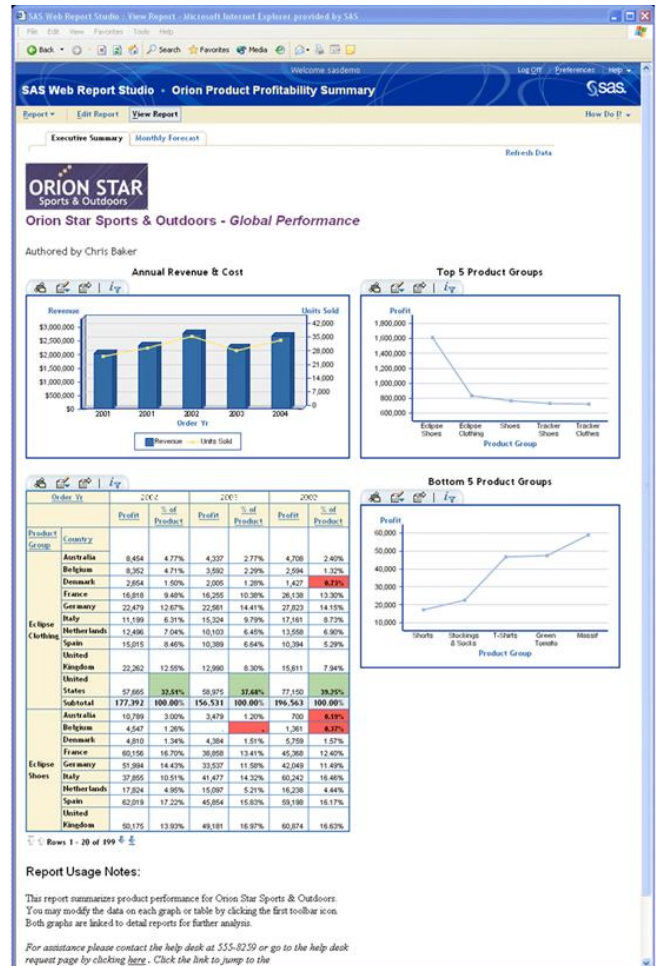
SAS Web Report Studio : View Report - Microsoft Internet Explorer provided by SAS

File Edit View Favorites Tools Help

Back Search Favorites Media

Welcome sasdemo

Log Off | Preferences | Help

SAS Web Report Studio • Orion Product Profitability Summary

sas.

Report Edit Report View Report

How Do I?

Executive Summary Monthly Forecast

Refresh Data

ORION STAR
Sports & Outdoors

Orion Star Sports & Outdoors - Global Performance

Authored by Chris Baker

Annual Revenue & Cost

Revenue

Units Sold

$3,000,000
$2,500,000
$2,000,000
$1,500,000
$1,000,000
$500,000
$0

42,000
35,000
28,000
21,000
14,000
7,000
0

2001 2001 2002 2003 2004

Order Yr

Revenue Units Sold

Top 5 Product Groups

Profit

1,800,000
1,600,000
1,400,000
1,200,000
1,000,000
800,000
600,000

Eclipse Shoes
Eclipse Clothing
Shoes
Tracker Shoes
Tracker Clothes

Product Group

| Order Yr | | 2002 | | 2003 | | 2002 | |
|---|---|---|---|---|---|---|---|
| | | Profit | % of Product | Profit | % of Product | Profit | % of Product |
| Product Group | Country | | | | | | |
| Eclipse Clothing | Australia | 8,454 | 4.77% | 4,337 | 2.77% | 4,708 | 2.40% |
| | Belgium | 8,362 | 4.71% | 3,592 | 2.29% | 2,594 | 1.32% |
| | Denmark | 2,654 | 1.50% | 2,005 | 1.28% | 1,427 | 0.73% |
| | France | 16,818 | 9.48% | 16,255 | 10.38% | 26,138 | 13.30% |
| | Germany | 22,479 | 12.67% | 22,561 | 14.41% | 27,823 | 14.15% |
| | Italy | 11,199 | 6.31% | 15,324 | 9.79% | 17,161 | 8.73% |
| | Netherlands | 12,496 | 7.04% | 10,103 | 6.45% | 13,558 | 6.90% |
| | Spain | 15,015 | 8.46% | 10,389 | 6.64% | 10,394 | 5.29% |
| | United Kingdom | 22,262 | 12.55% | 12,990 | 8.30% | 15,611 | 7.94% |
| | United States | 57,665 | 32.51% | 58,975 | 37.68% | 77,150 | 39.25% |
| | Subtotal | 177,392 | 100.00% | 156,531 | 100.00% | 196,563 | 100.00% |
| Eclipse Shoes | Australia | 10,789 | 3.00% | 3,479 | 1.20% | 700 | 0.19% |
| | Belgium | 4,547 | 1.26% | . | . | 1,361 | 0.37% |
| | Denmark | 4,810 | 1.34% | 4,384 | 1.51% | 5,759 | 1.57% |
| | France | 60,156 | 16.70% | 38,858 | 13.41% | 45,368 | 12.40% |
| | Germany | 51,994 | 14.43% | 33,537 | 11.58% | 42,049 | 11.49% |
| | Italy | 37,855 | 10.51% | 41,477 | 14.32% | 60,242 | 16.46% |
| | Netherlands | 17,824 | 4.95% | 15,097 | 5.21% | 16,238 | 4.44% |
| | Spain | 62,019 | 17.22% | 45,854 | 15.83% | 59,198 | 16.17% |
| | United Kingdom | 50,175 | 13.93% | 49,181 | 16.97% | 60,874 | 16.63% |

Rows 1 - 20 of 199

Bottom 5 Product Groups

Profit

60,000
50,000
40,000
30,000
20,000
10,000

Shorts
Stockings & Socks
T-Shirts
Green Tomato
Massif

Product Group

Report Usage Notes:

This report summarizes product performance for Orion Star Sports & Outdoors. You may modify the data on each graph or table by clicking the first toolbar icon. Both graphs are linked to detail reports for further analysis.

For assistance please contact the help desk at 555-8259 or go to the help desk request page by clicking here . Click the link to jump to the